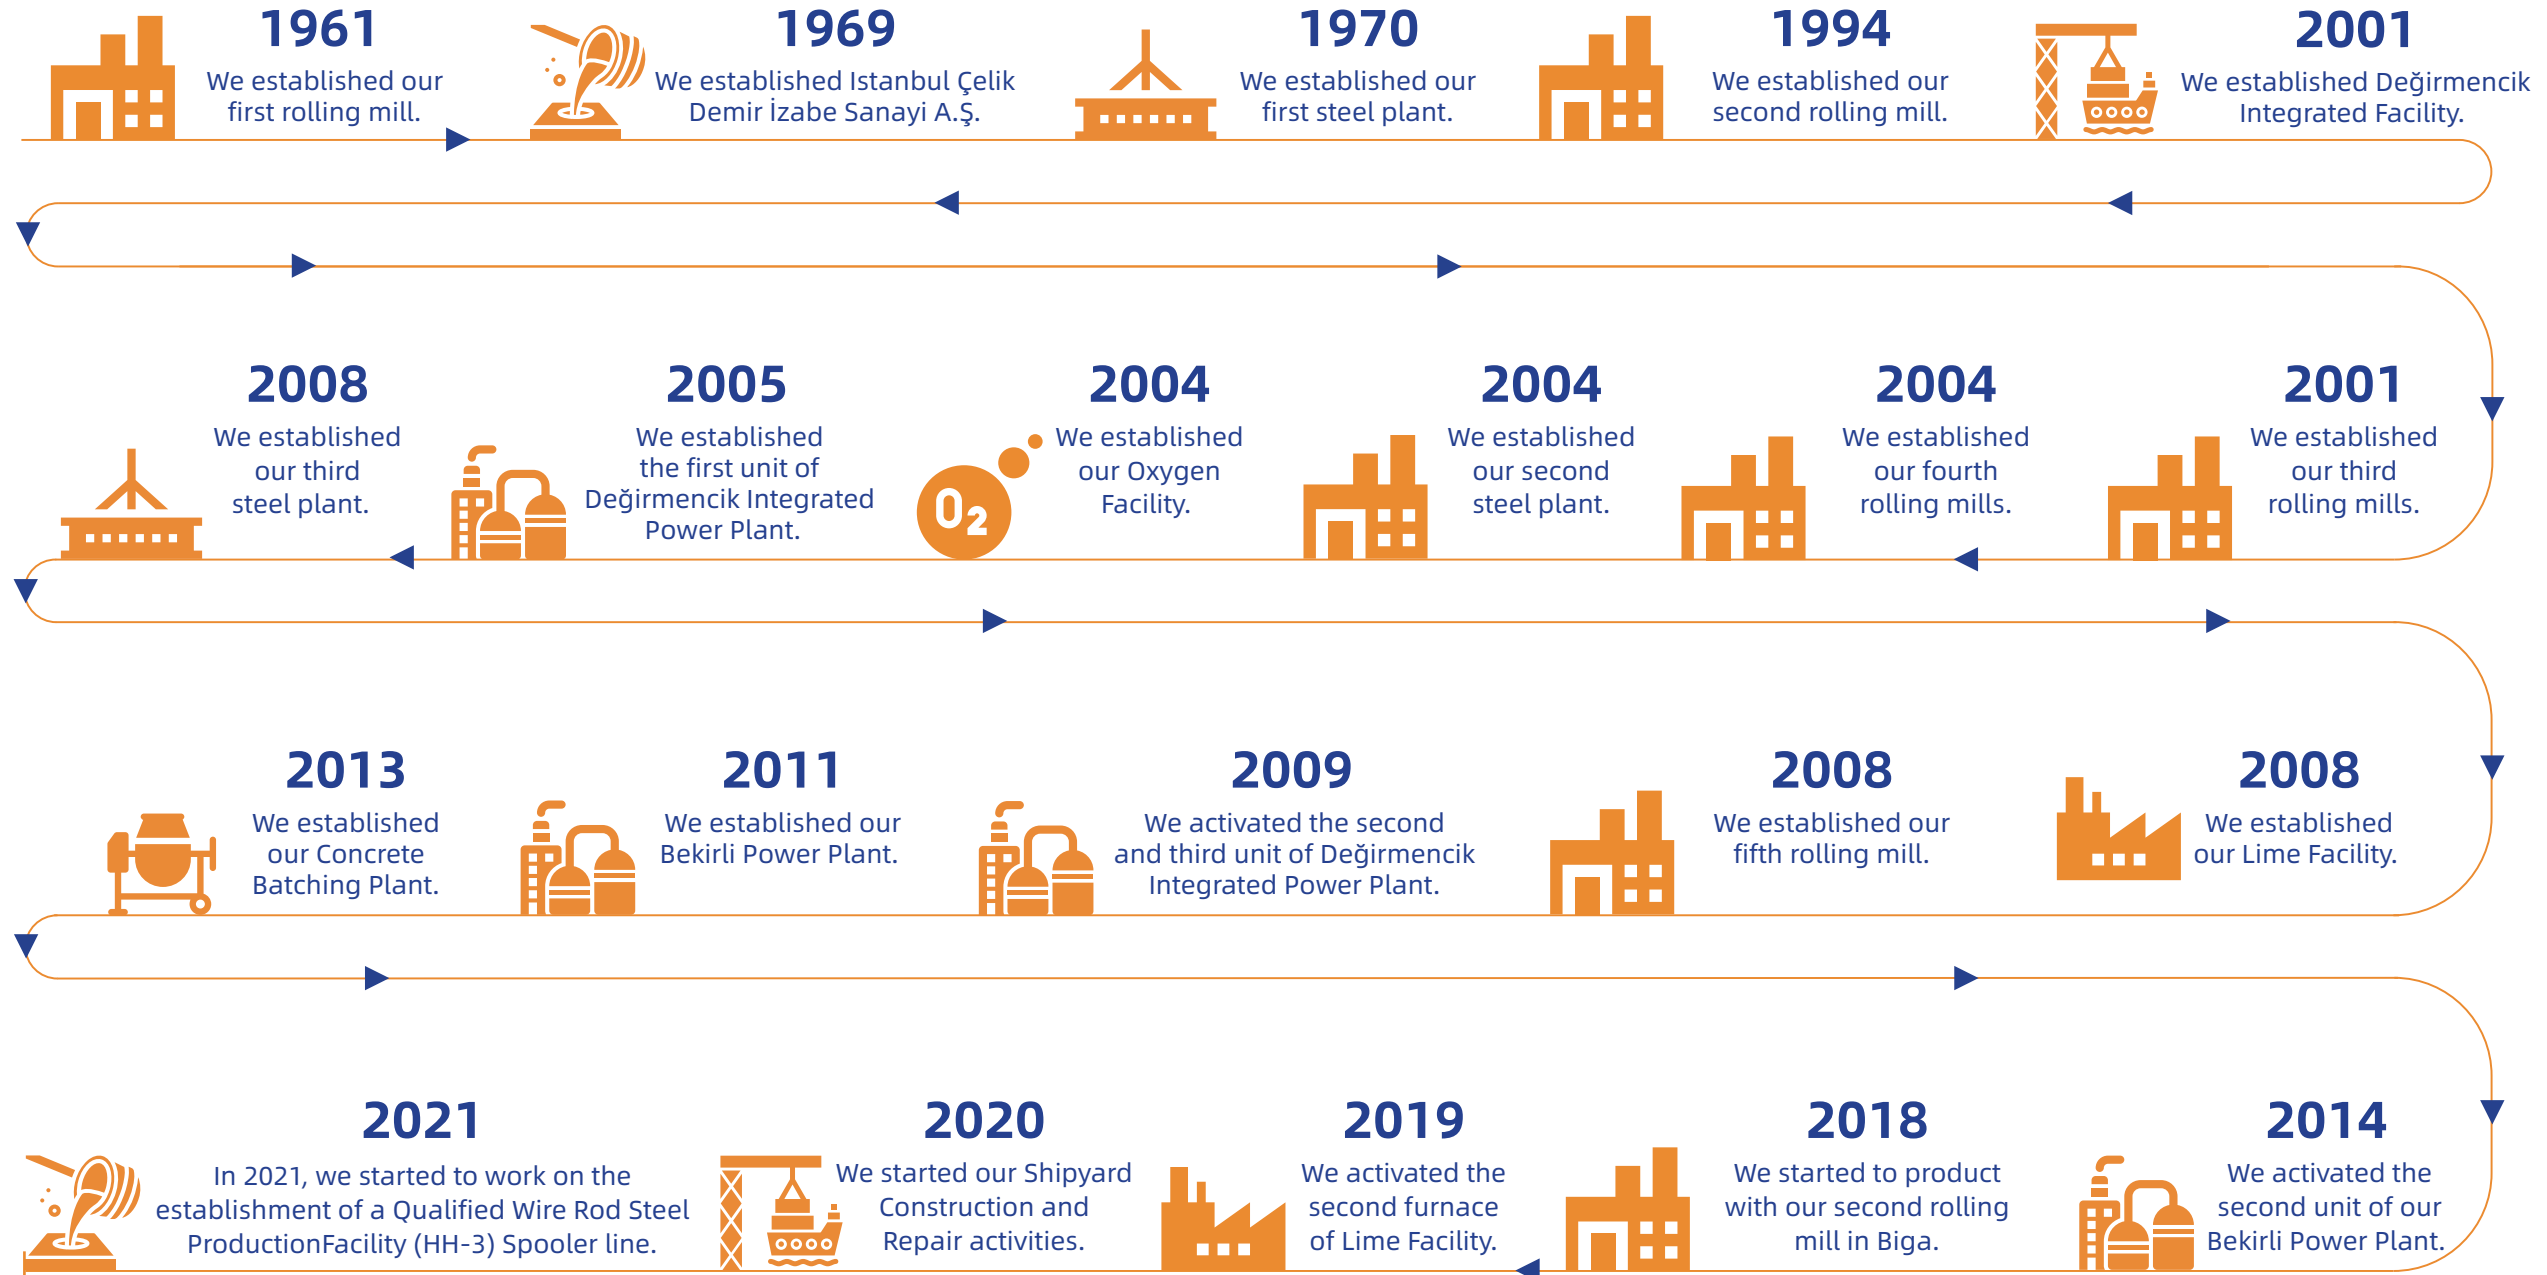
1961
We established our first rolling mill.

1969
We established Istanbul Çelik Demir İzabe Sanayi A.Ş.

1970
We established our first steel plant.

1994
We established our second rolling mill.

2001
We established Değirmencik Integrated Facility.

2008
We established our third steel plant.

2005
We established the first unit of Değirmencik Integrated Power Plant.

2004
We established our Oxygen Facility.

$O_2$

2004
We established our second steel plant.

2004
We established our fourth rolling mills.

2001
We established our third rolling mills.

2013
We established our Concrete Batching Plant.

2011
We established our Bekirli Power Plant.

2009
We activated the second and third unit of Değirmencik Integrated Power Plant.

2008
We established our fifth rolling mill.

2008
We established our Lime Facility.

2021
In 2021, we started to work on the establishment of a Qualified Wire Rod Steel ProductionFacility (HH-3) Spooler line.

2020
We started our Shipyard Construction and Repair activities.

2019
We activated the second furnace of Lime Facility.

2018
We started to product with our second rolling mill in Biga.

2014
We activated the second unit of our Bekirli Power Plant.